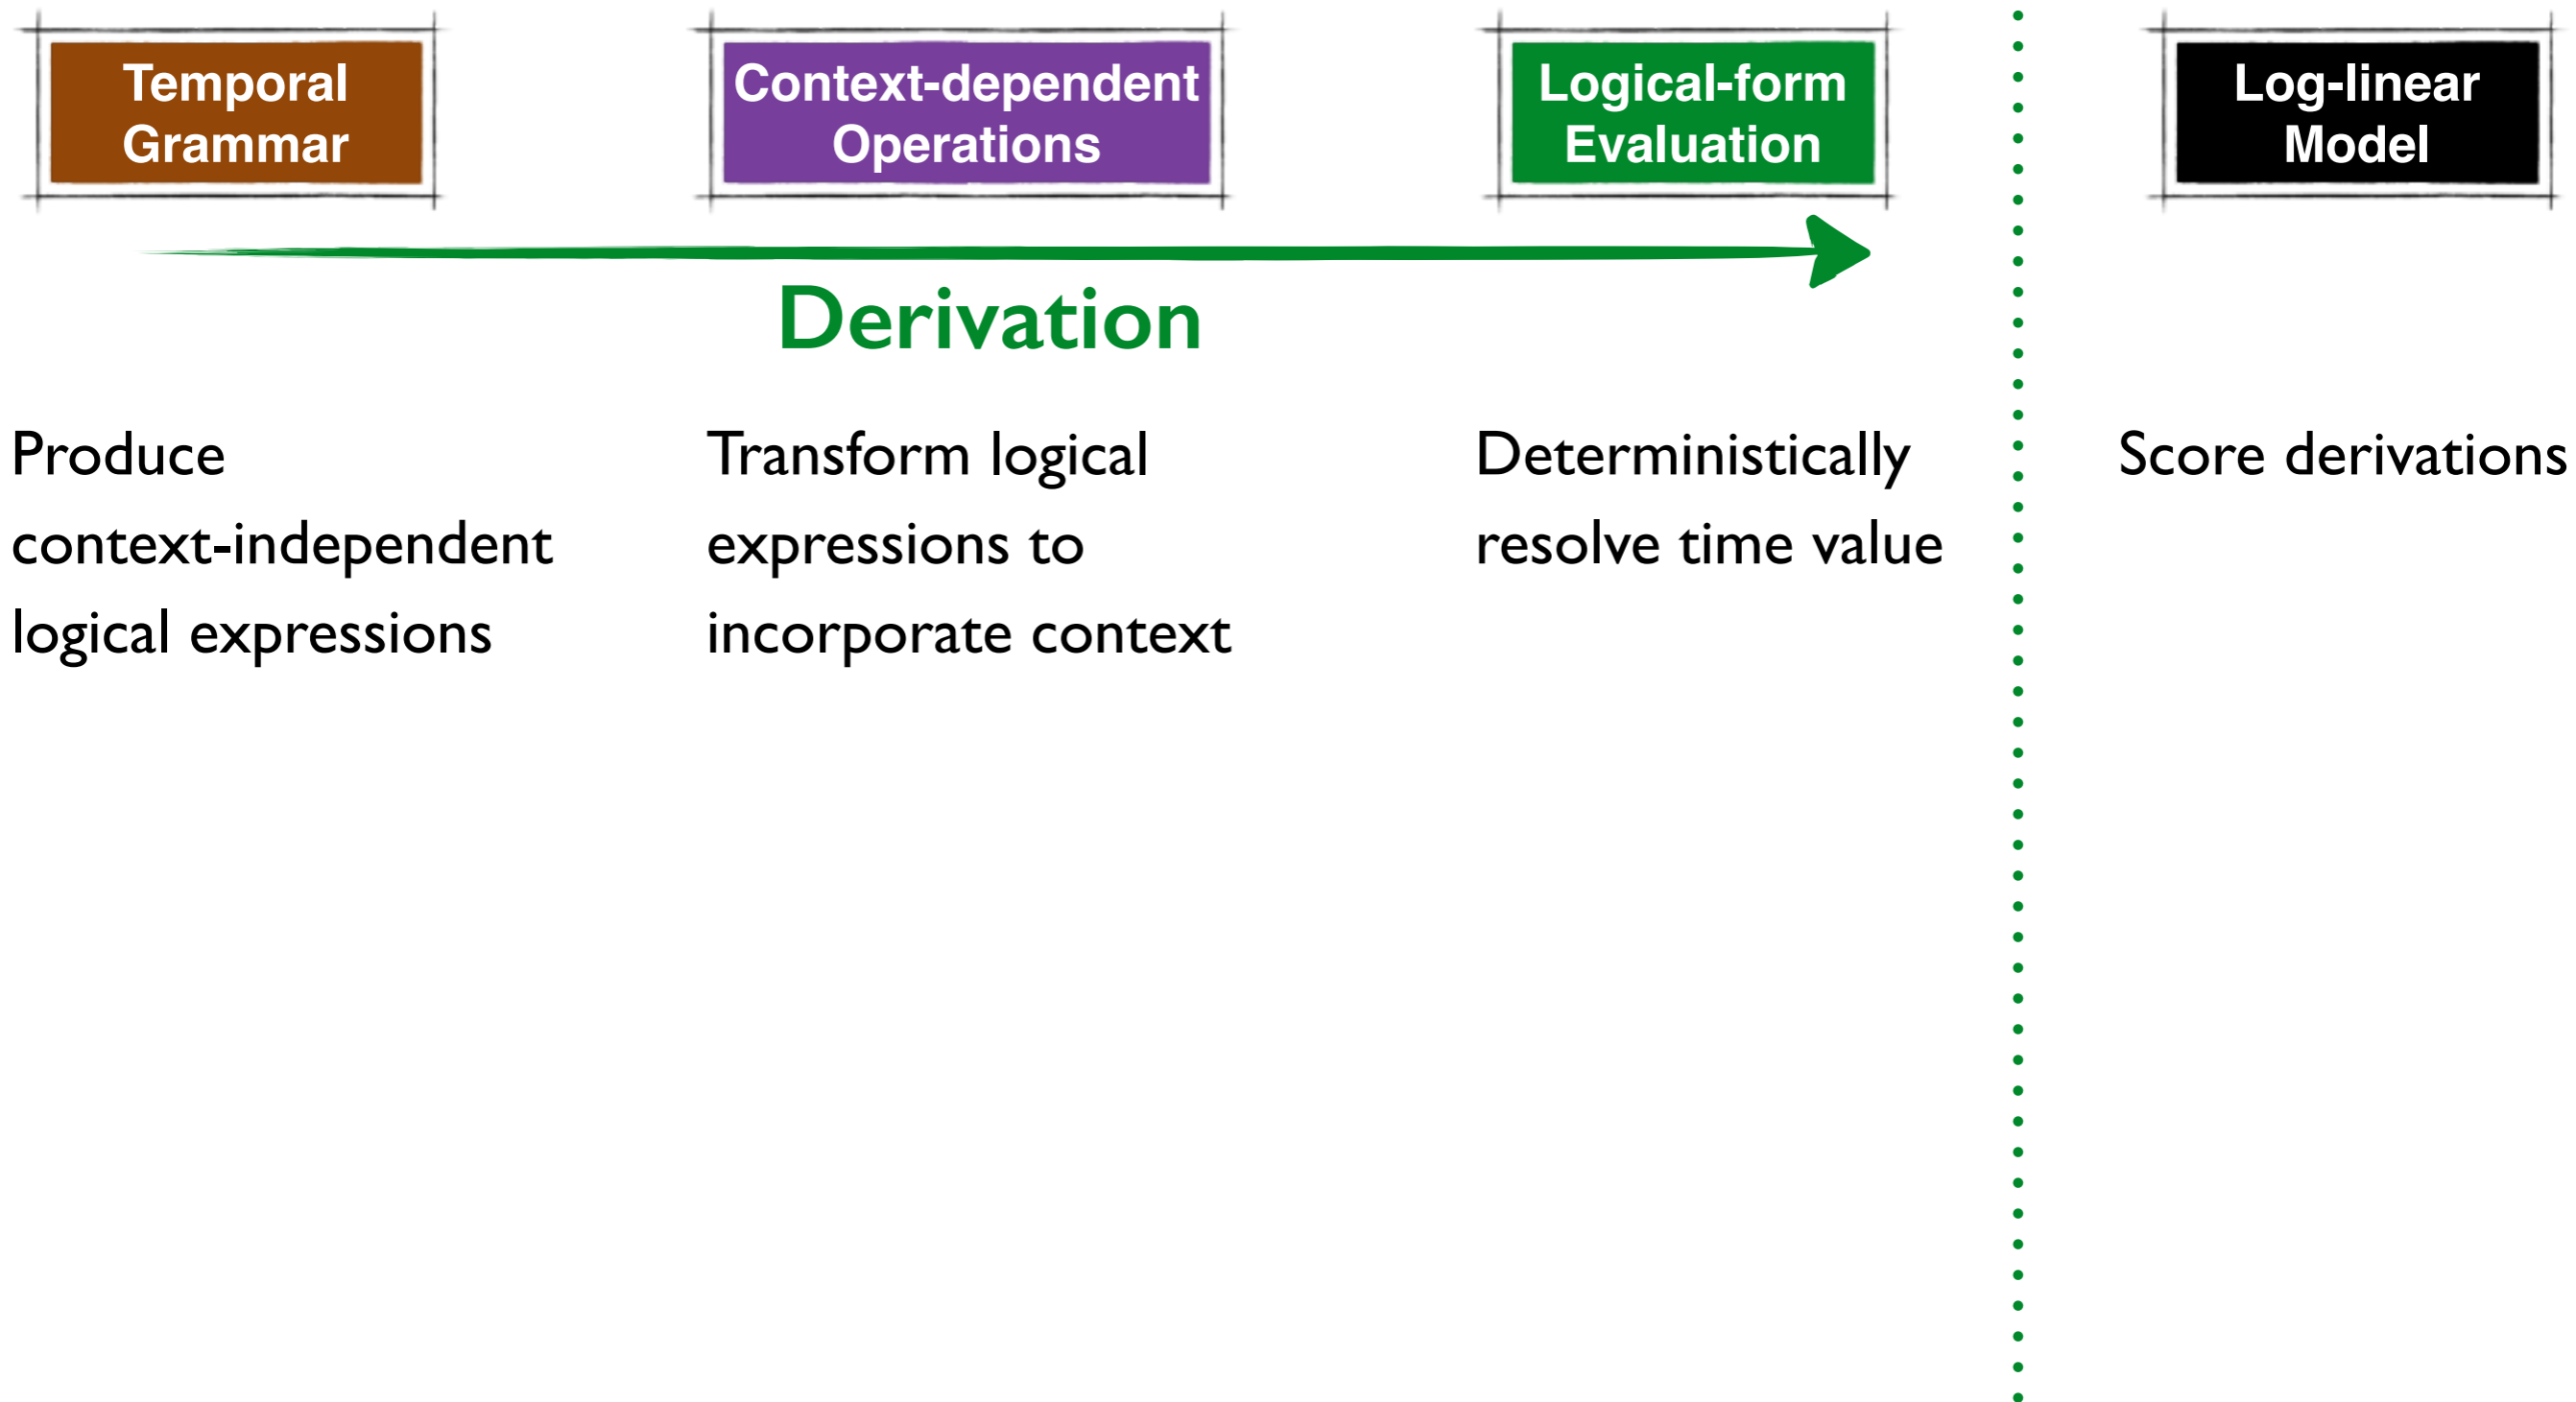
Temporal Grammar

Context-dependent Operations

Logical-form Evaluation

Log-linear Model

Derivation

Produce context-independent logical expressions

Transform logical expressions to incorporate context

Deterministically resolve time value

Score derivations